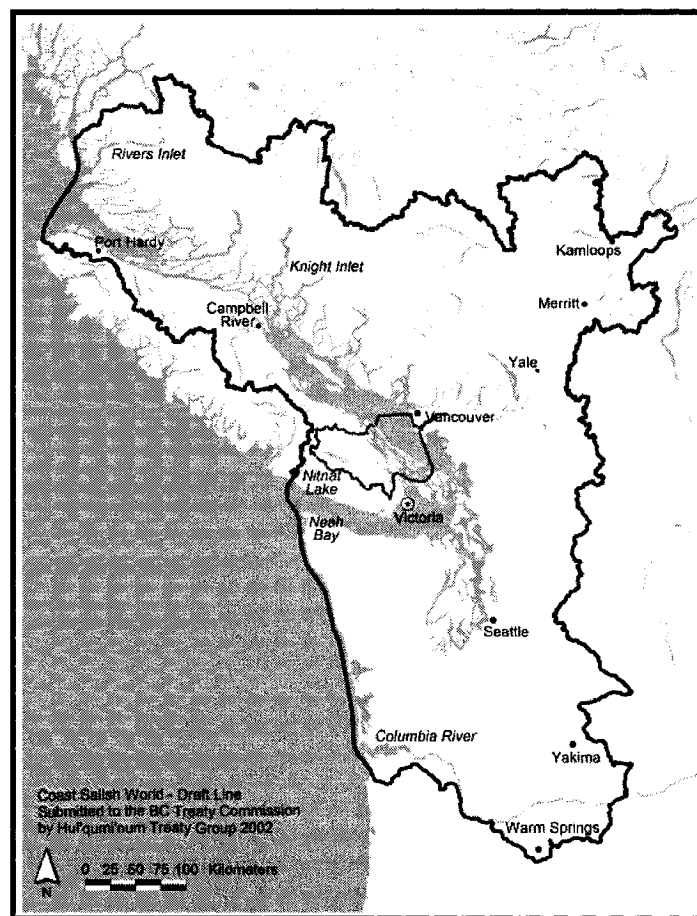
Rivers Inlet

Port Hardy

Knight Inlet

Kamloops

Campbell River

Merritt

Yale

Vancouver

Nitnat Lake

Victoria

Neah Bay

Seattle

Columbia River

Yakima

Coast Salish World - Draft Line Submitted to the BC Treaty Commission by Hul'qumi'num Treaty Group 2002

Warm Springs

N

0 25 50 75 100 Kilometers